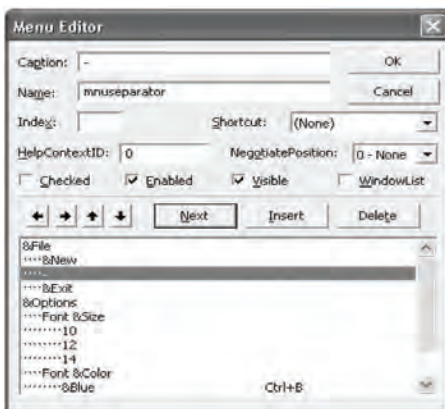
Menu Editor

Caption: -
OK
Name: mnuseparator
Cancel
Index:
Shortcut: (None)
HelpContextID: 0
NegotiatePosition: 0 - None
Checked
Enabled
Visible
WindowList

Next
Insert
Delete

&File
····&New
····-
····&Exit
&Options
····Font &Size
········10
········12
········14
····Font &Color
········&Blue Ctrl+B